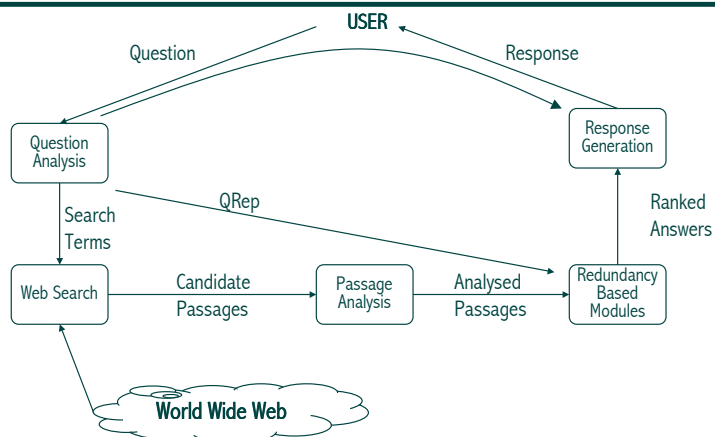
USER

Question

Response

Question Analysis

Response Generation

Search Terms

QRep

Ranked Answers

Web Search

Candidate Passages

Passage Analysis

Analysed Passages

Redundancy Based Modules

World Wide Web